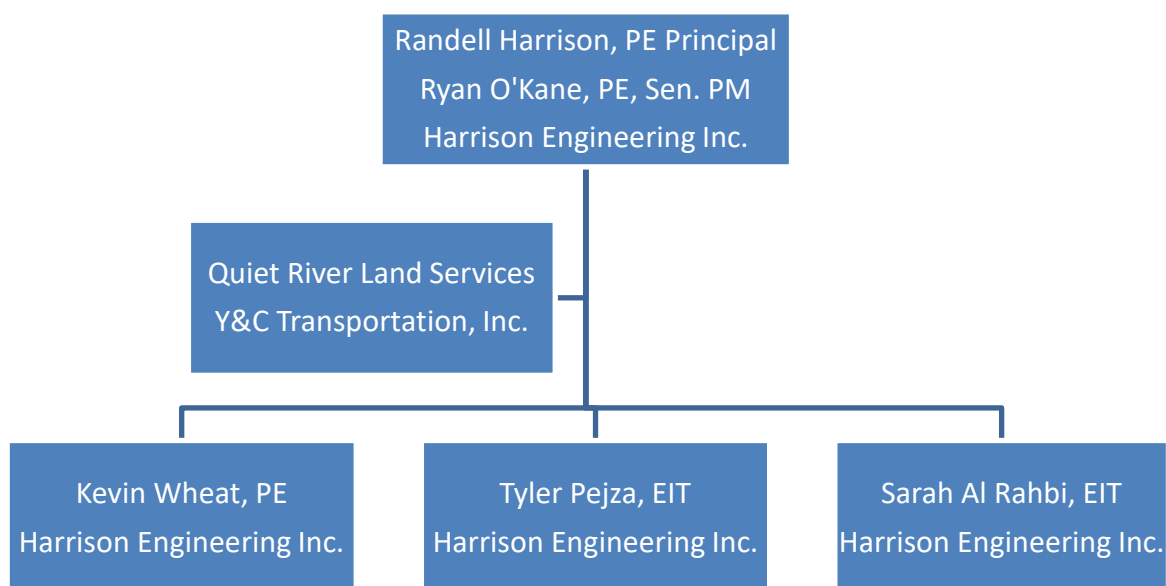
Randell Harrison, PE Principal
Ryan O'Kane, PE, Sen. PM
Harrison Engineering Inc.

Quiet River Land Services
Y&C Transportation, Inc.

Kevin Wheat, PE
Harrison Engineering Inc.

Tyler Pejza, EIT
Harrison Engineering Inc.

Sarah Al Rahbi, EIT
Harrison Engineering Inc.